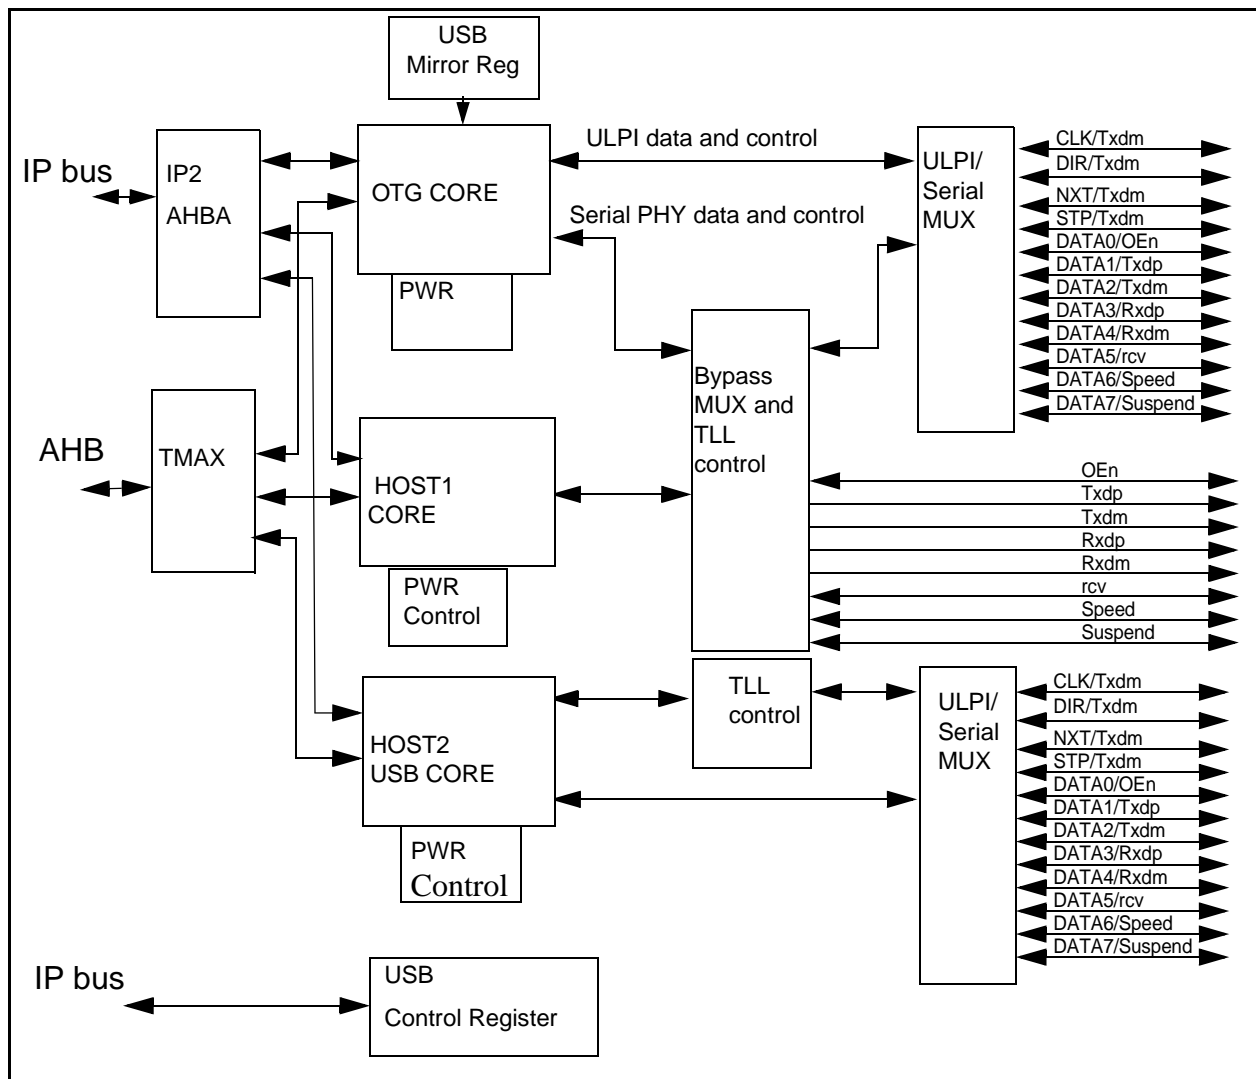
USB
Mirror Reg

IP bus

IP2
AHBA

OTG CORE

PWR

ULPI data and control

Serial PHY data and control

ULPI/
Serial
MUX

CLK/Txdm
DIR/Txdm
NXT/Txdm
STP/Txdm
DATA0/OEn
DATA1/Txdp
DATA2/Txdm
DATA3/Rxdp
DATA4/Rxdm
DATA5/rcv
DATA6/Speed
DATA7/Suspend

AHB

TMAX

HOST1
CORE

PWR
Control

Bypass
MUX and
TLL
control

OEn
Txdp
Txdm
Rxdp
Rxdm
rcv
Speed
Suspend

HOST2
USB CORE

PWR
Control

TLL
control

ULPI/
Serial
MUX

CLK/Txdm
DIR/Txdm
NXT/Txdm
STP/Txdm
DATA0/OEn
DATA1/Txdp
DATA2/Txdm
DATA3/Rxdp
DATA4/Rxdm
DATA5/rcv
DATA6/Speed
DATA7/Suspend

IP bus

USB
Control Register